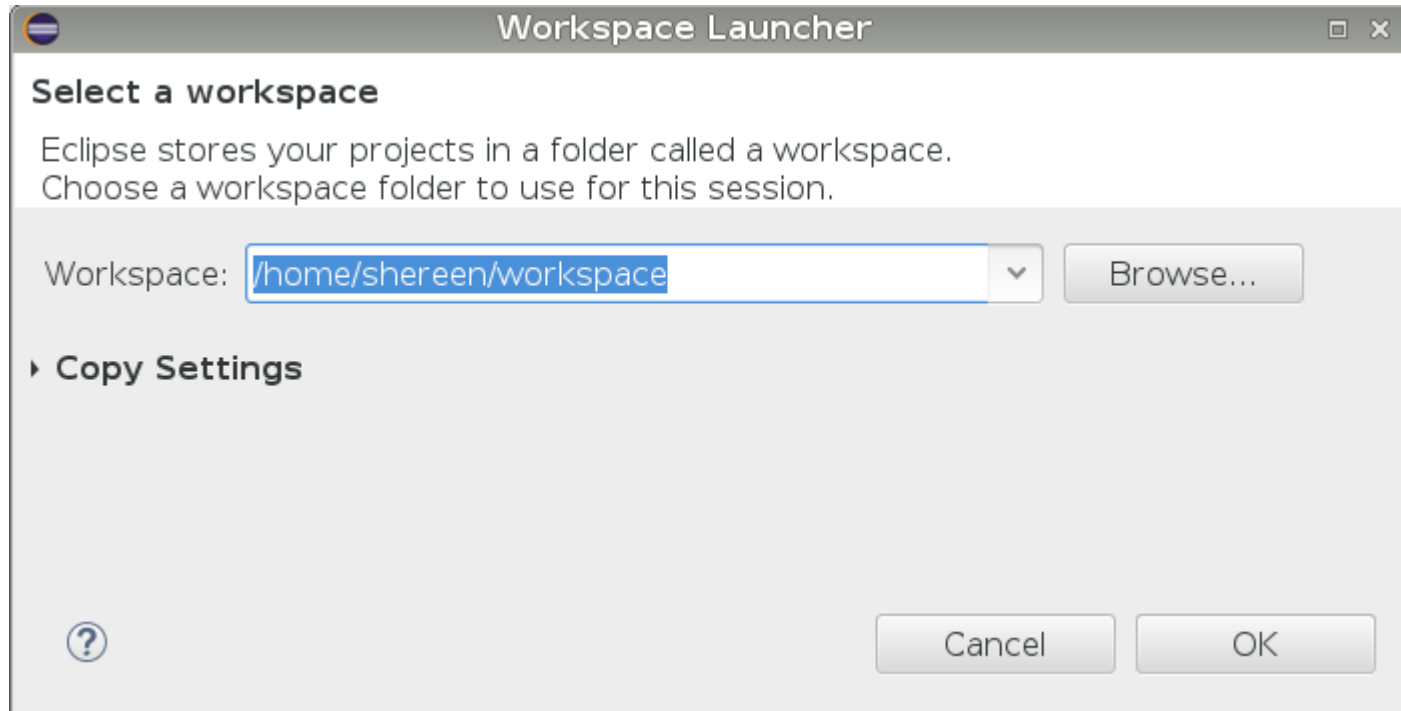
Workspace Launcher

Select a workspace

Eclipse stores your projects in a folder called a workspace.
Choose a workspace folder to use for this session.

Workspace: /home/shereen/workspace

Browse...

Copy Settings

?

Cancel

OK